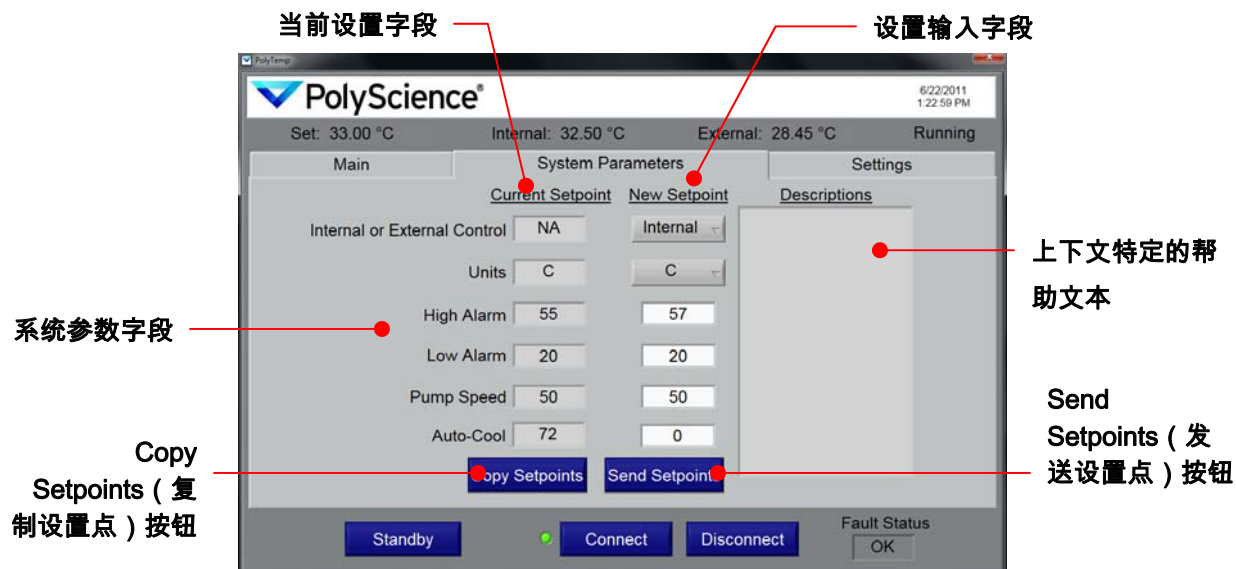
当前设置字段

设置输入字段

PolyTemp

PolyScience®

6/22/2011
1:22:59 PM

Set: 33.00 °C

Internal: 32.50 °C

External: 28.45 °C

Running

Main

System Parameters

Settings

Current Setpoint

New Setpoint

Descriptions

Internal or External Control

NA

Internal

Units

C

C

High Alarm

55

57

Low Alarm

20

20

Pump Speed

50

50

Auto-Cool

72

0

Copy Setpoints

Send Setpoints

上下文特定的帮助文本

系统参数字段

Copy Setpoints（复制设置点）按钮

Send Setpoints（发送设置点）按钮

Standby

Connect

Disconnect

Fault Status

OK